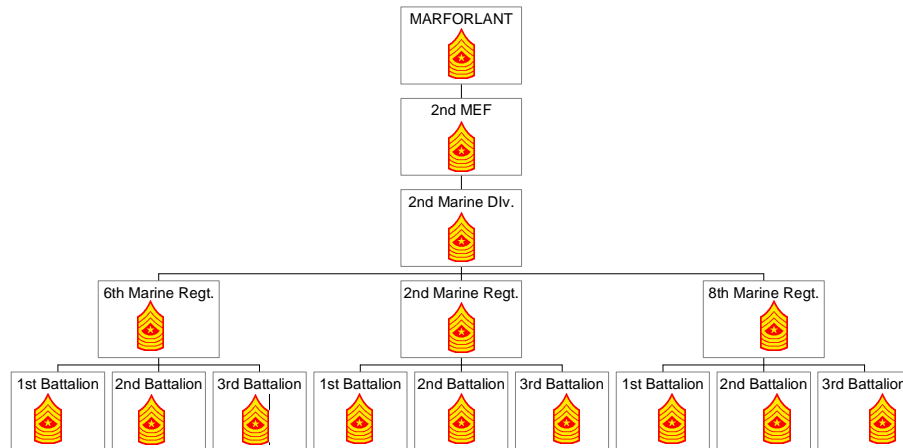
MARFORLANT

2nd MEF

2nd Marine DIv.

6th Marine Regt.

2nd Marine Regt.

8th Marine Regt.

1st Battalion

2nd Battalion

3rd Battalion

1st Battalion

2nd Battalion

3rd Battalion

1st Battalion

2nd Battalion

3rd Battalio